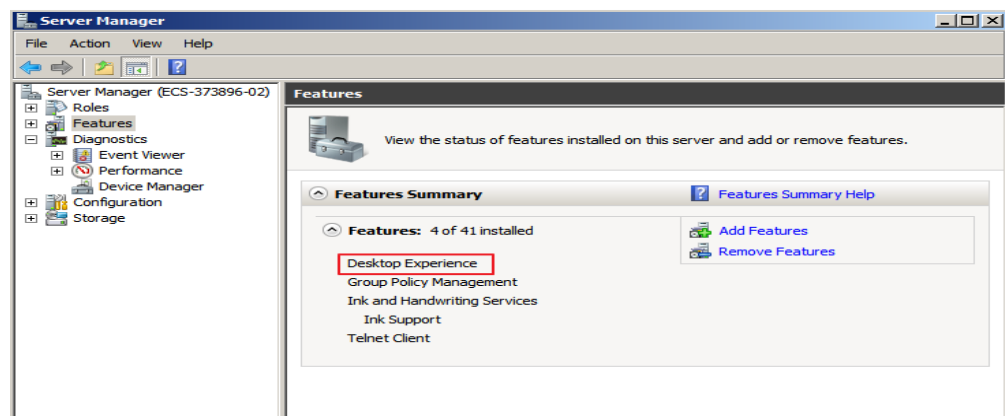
Server Manager

File Action View Help

Server Manager (ECS-373896-02)
Roles
Features
Diagnostics
Event Viewer
Performance
Device Manager
Configuration
Storage

Features

View the status of features installed on this server and add or remove features.

Features Summary

Features Summary Help

Features: 4 of 41 installed

Add Features
Remove Features

Desktop Experience
Group Policy Management
Ink and Handwriting Services
Ink Support
Telnet Client